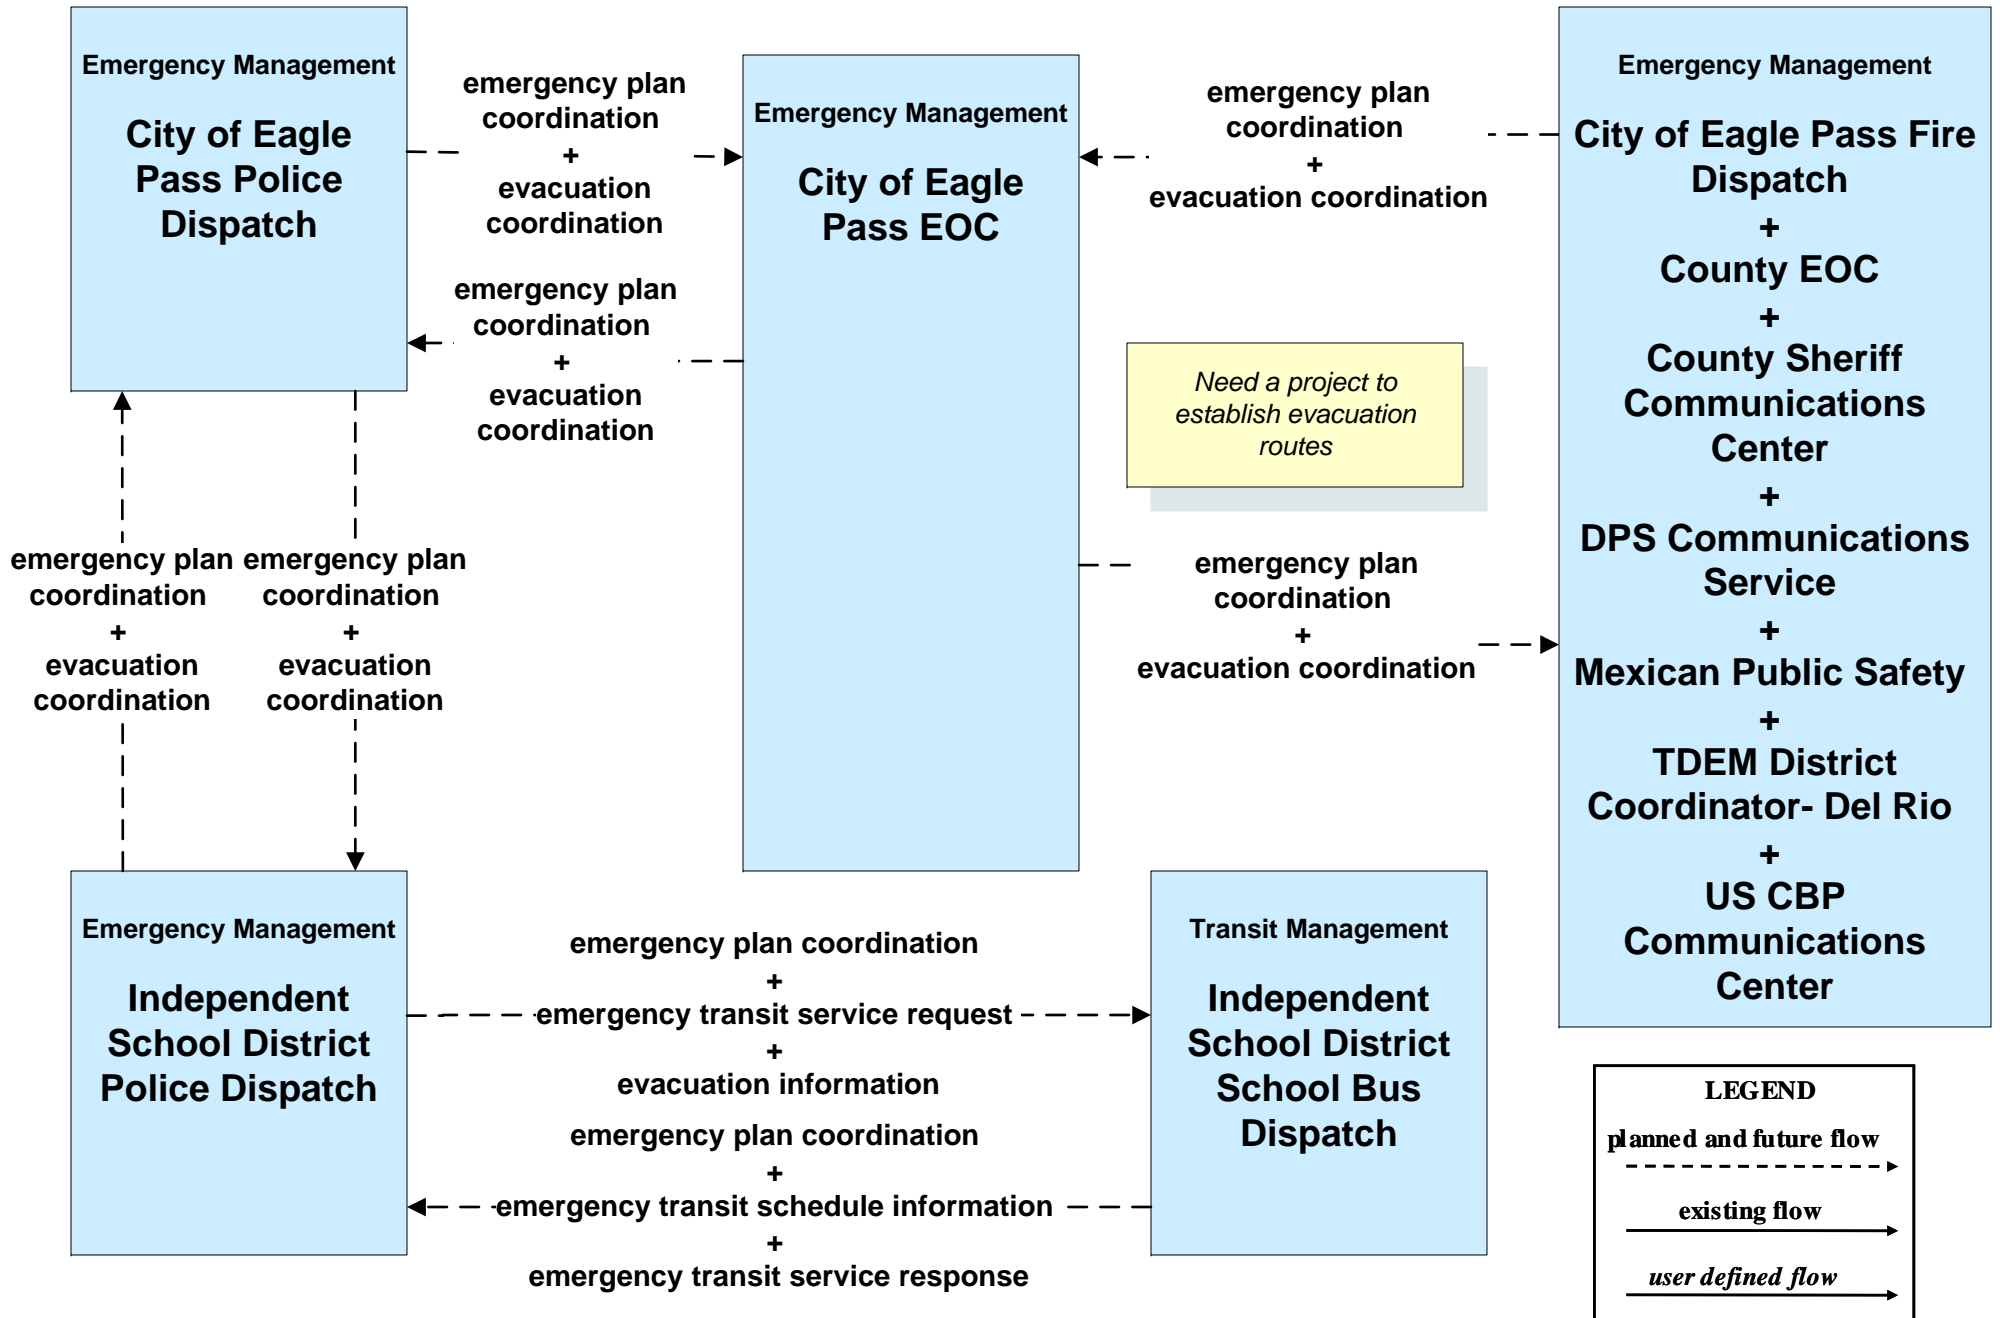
Emergency Management

City of Eagle Pass Police Dispatch

emergency plan coordination
+
evacuation coordination

Emergency Management

City of Eagle Pass EOC

emergency plan coordination
+
evacuation coordination

Emergency Management

City of Eagle Pass Fire Dispatch
+
County EOC
+
County Sheriff Communications Center
+
DPS Communications Service
+
Mexican Public Safety
+
TDEM District Coordinator- Del Rio
+
US CBP Communications Center

emergency plan coordination
+
evacuation coordination

Need a project to establish evacuation routes

emergency plan coordination
+
evacuation coordination

emergency plan coordination
+
evacuation coordination

emergency plan coordination
+
evacuation coordination

Emergency Management

Independent School District Police Dispatch

emergency plan coordination
+
emergency transit service request
+
evacuation information

emergency plan coordination
+
emergency transit schedule information
+
emergency transit service response

Transit Management

Independent School District School Bus Dispatch

LEGEND
planned and future flow
existing flow
user defined flow